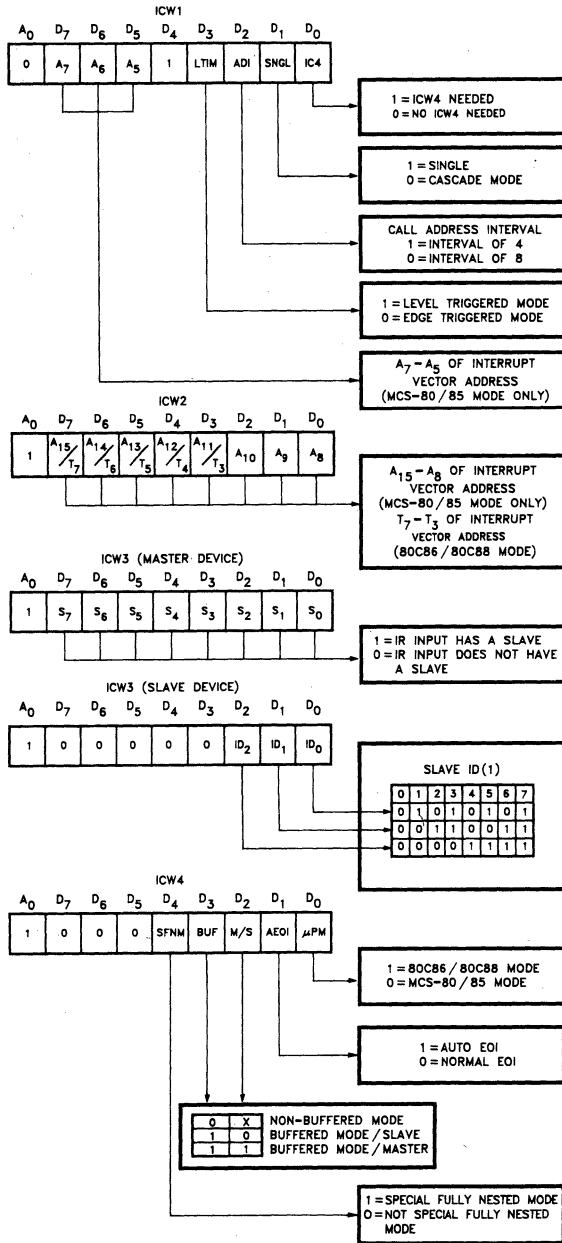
ICW1

| $A_0$ | $D_7$ | $D_6$ | $D_5$ | $D_4$ | $D_3$ | $D_2$ | $D_1$ | $D_0$ |
|---|---|---|---|---|---|---|---|---|
| 0 | $A_7$ | $A_6$ | $A_5$ | 1 | LTIM | ADI | SNGL | IC4 |

1 = ICW4 NEEDED
0 = NO ICW4 NEEDED

1 = SINGLE
0 = CASCADE MODE

CALL ADDRESS INTERVAL
1 = INTERVAL OF 4
0 = INTERVAL OF 8

1 = LEVEL TRIGGERED MODE
0 = EDGE TRIGGERED MODE

$A_7 - A_5$ OF INTERRUPT VECTOR ADDRESS (MCS-80/85 MODE ONLY)

ICW2

| $A_0$ | $D_7$ | $D_6$ | $D_5$ | $D_4$ | $D_3$ | $D_2$ | $D_1$ | $D_0$ |
|---|---|---|---|---|---|---|---|---|
| 1 | $A_{15}/T_7$ | $A_{14}/T_6$ | $A_{13}/T_5$ | $A_{12}/T_4$ | $A_{11}/T_3$ | $A_{10}$ | $A_9$ | $A_8$ |

$A_{15} - A_8$ OF INTERRUPT VECTOR ADDRESS (MCS-80/85 MODE ONLY)
$T_7 - T_3$ OF INTERRUPT VECTOR ADDRESS (80C86/80C88 MODE)

ICW3 (MASTER DEVICE)

| $A_0$ | $D_7$ | $D_6$ | $D_5$ | $D_4$ | $D_3$ | $D_2$ | $D_1$ | $D_0$ |
|---|---|---|---|---|---|---|---|---|
| 1 | $S_7$ | $S_6$ | $S_5$ | $S_4$ | $S_3$ | $S_2$ | $S_1$ | $S_0$ |

1 = IR INPUT HAS A SLAVE
0 = IR INPUT DOES NOT HAVE A SLAVE

ICW3 (SLAVE DEVICE)

| $A_0$ | $D_7$ | $D_6$ | $D_5$ | $D_4$ | $D_3$ | $D_2$ | $D_1$ | $D_0$ |
|---|---|---|---|---|---|---|---|---|
| 1 | 0 | 0 | 0 | 0 | 0 | $ID_2$ | $ID_1$ | $ID_0$ |

SLAVE ID (1)

| 0 | 1 | 2 | 3 | 4 | 5 | 6 | 7 |
|---|---|---|---|---|---|---|---|
| 0 | 1 | 0 | 1 | 0 | 1 | 0 | 1 |
| 0 | 0 | 1 | 1 | 0 | 0 | 1 | 1 |
| 0 | 0 | 0 | 0 | 1 | 1 | 1 | 1 |

ICW4

| $A_0$ | $D_7$ | $D_6$ | $D_5$ | $D_4$ | $D_3$ | $D_2$ | $D_1$ | $D_0$ |
|---|---|---|---|---|---|---|---|---|
| 1 | 0 | 0 | 0 | SFNM | BUF | M/S | AEOI | μPM |

1 = 80C86/80C88 MODE
0 = MCS-80/85 MODE

1 = AUTO EOI
0 = NORMAL EOI

| | | |
|---|---|---|
| 0 | X | NON-BUFFERED MODE |
| 1 | 0 | BUFFERED MODE/SLAVE |
| 1 | 1 | BUFFERED MODE/MASTER |

1 = SPECIAL FULLY NESTED MODE
0 = NOT SPECIAL FULLY NESTED MODE